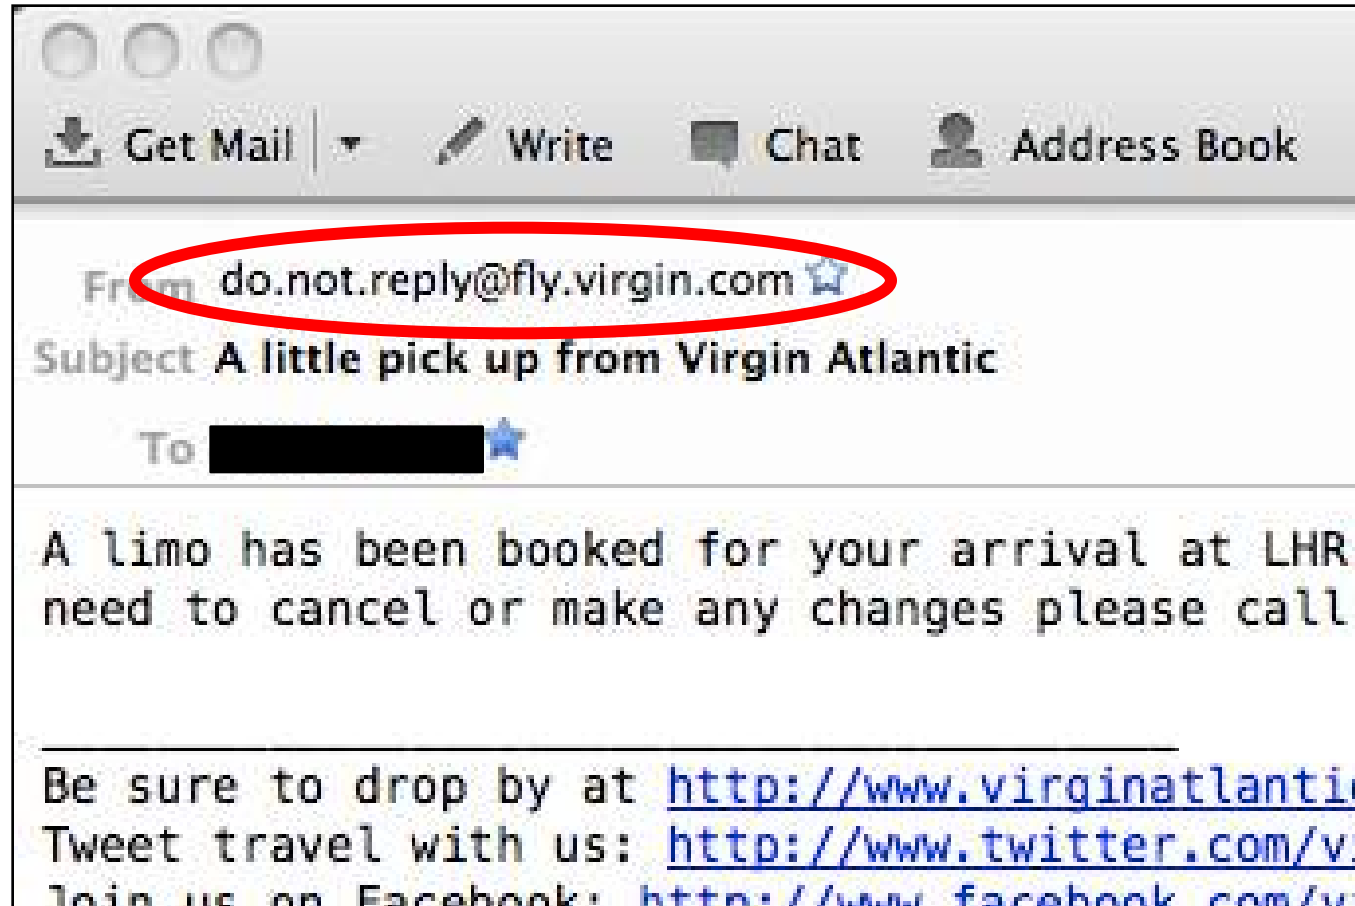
Get Mail Write Chat Address Book

From do.not.reply@fly.virgin.com

Subject A little pick up from Virgin Atlantic

To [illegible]

A limo has been booked for your arrival at LHR
need to cancel or make any changes please call

Be sure to drop by at http://www.virginatlanti
Tweet travel with us: http://www.twitter.com/v
Join us on Facebook: http://www.facebook.com/v